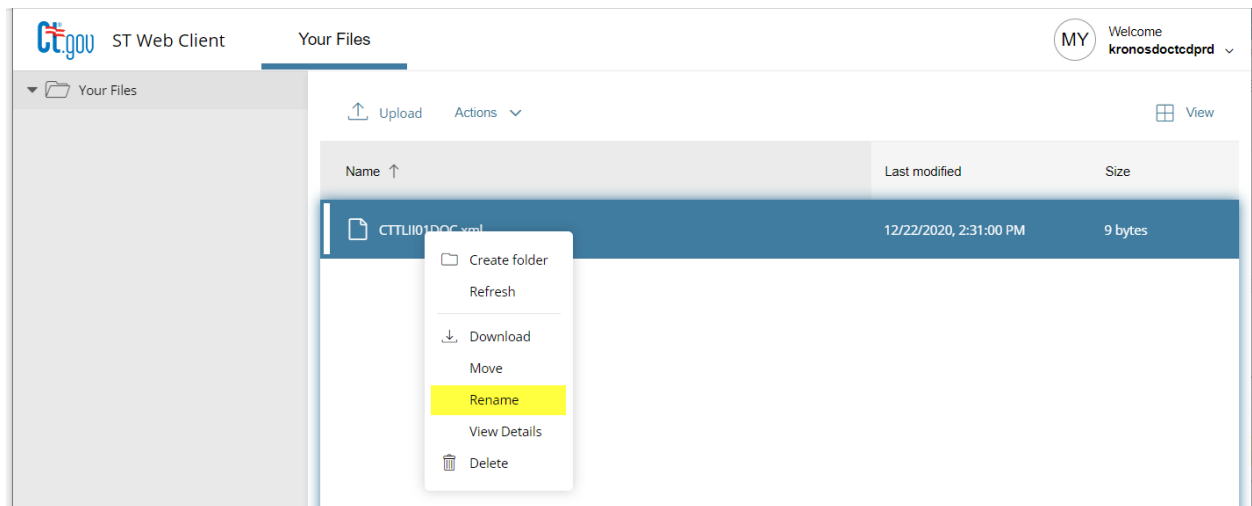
Ct.gov ST Web Client Your Files

MY Welcome kronosdoctcdprd

Your Files

Upload Actions

View

| Name ↑ | Last modified | Size |
|---|---|---|
| CTTLII01DOC.xml | 12/22/2020, 2:31:00 PM | 9 bytes |

Create folder
Refresh
Download
Move
Rename
View Details
Delete